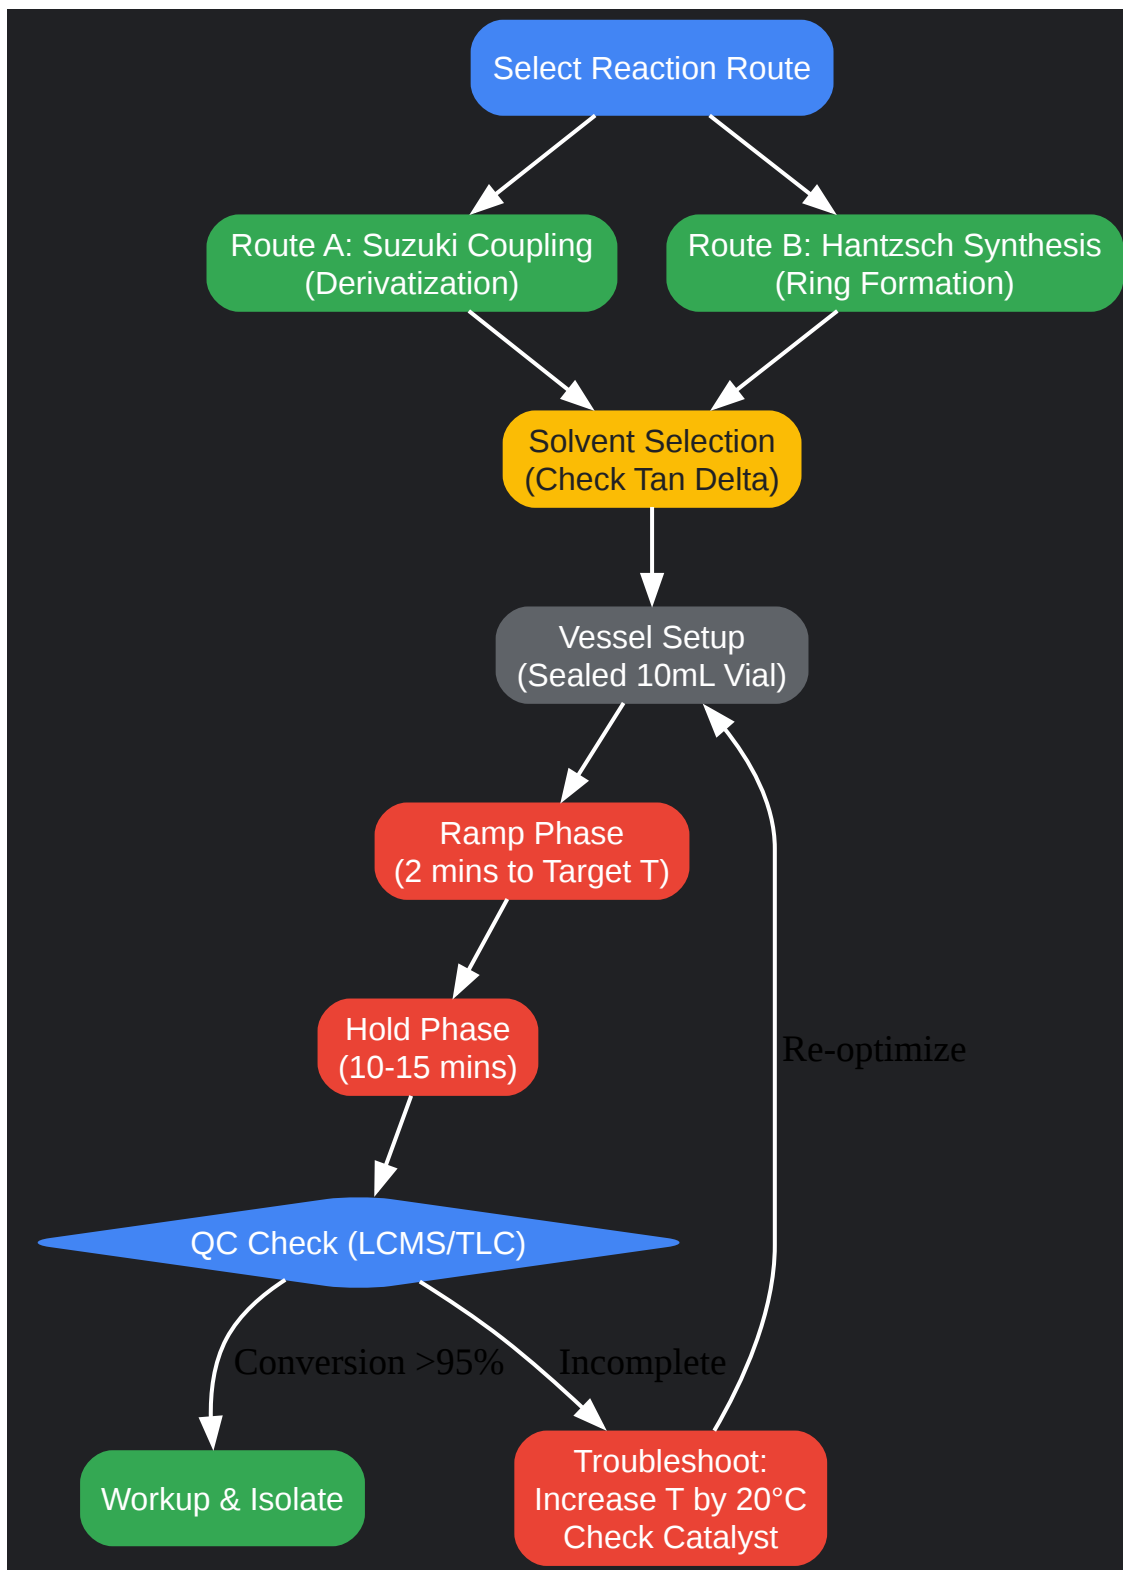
Select Reaction Route

Route A: Suzuki Coupling (Derivatization)

Route B: Hantzsch Synthesis (Ring Formation)

Solvent Selection (Check Tan Delta)

Vessel Setup (Sealed 10mL Vial)

Ramp Phase (2 mins to Target T)

Hold Phase (10-15 mins)

Re-optimize

QC Check (LCMS/TLC)

Conversion >95%

Incomplete

Workup & Isolate

Troubleshoot: Increase T by 20°C Check Catalyst